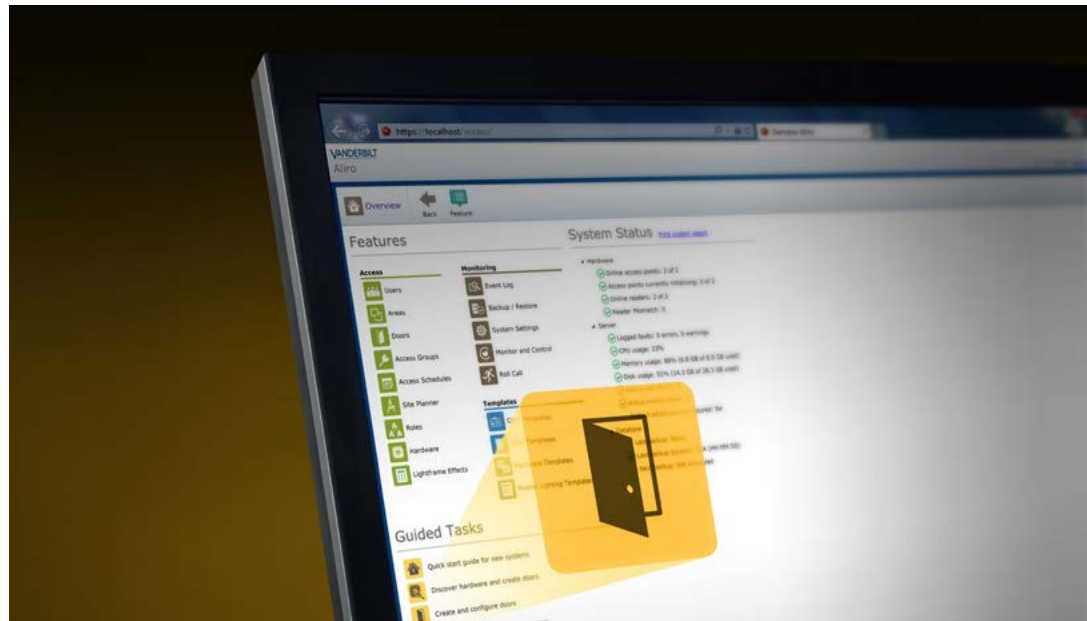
https://localhost/access/

VANDERBILT
Aliro

Overview
Back
Feature

Features

Access
Users
Areas
Doors
Access Groups
Access Schedules
Site Planner
Roles
Hardware
Lightframe Effects

Monitoring
Event Log
Backup / Restore
System Settings
Monitor and Control
Roll Call

Templates
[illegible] Templates
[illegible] Templates
Hardware Templates
Reader Lighting Templates

System Status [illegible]

Hardware
Online access points: 2 of 2
Access points currently initialising: 0 of 2
Online readers: 2 of 3
Reader Mismatch: 0

Server
Logged faults: 0 errors; 0 warnings
CPU usage: 23%
Memory usage: 86% (6.8 GB of 8.0 GB used)
Disk usage: 51% (14.3 GB of 28.3 GB used)
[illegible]
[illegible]
Database
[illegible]
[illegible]
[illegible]

Guided Tasks
Quick start guide for new systems
Discover hardware and create doors
Create and configure doors